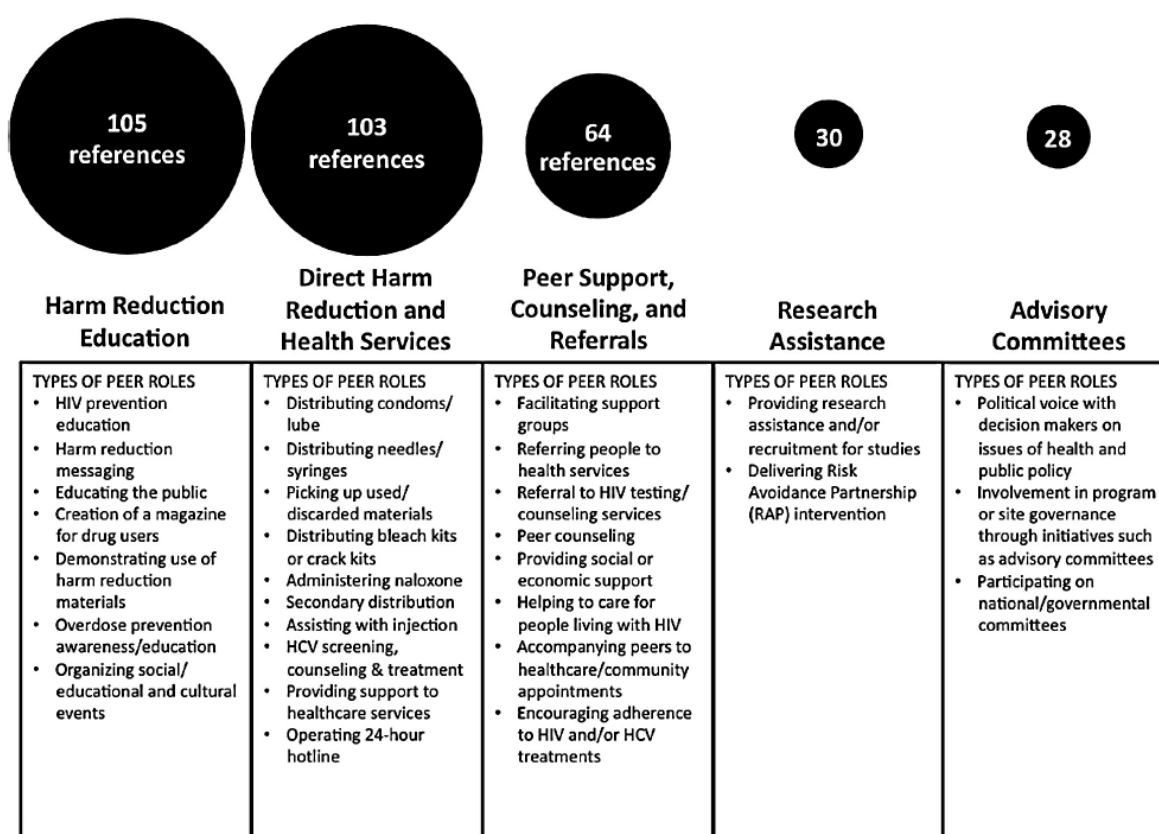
105 references

103 references

64 references

30

28

Harm Reduction Education

Direct Harm Reduction and Health Services

Peer Support, Counseling, and Referrals

Research Assistance

Advisory Committees

| TYPES OF PEER ROLES • HIV prevention education • Harm reduction messaging • Educating the public • Creation of a magazine for drug users • Demonstrating use of harm reduction materials • Overdose prevention awareness/education • Organizing social/ educational and cultural events | TYPES OF PEER ROLES • Distributing condoms/ lube • Distributing needles/ syringes • Picking up used/ discarded materials • Distributing bleach kits or crack kits • Administering naloxone • Secondary distribution • Assisting with injection • HCV screening, counseling & treatment • Providing support to healthcare services • Operating 24-hour hotline | TYPES OF PEER ROLES • Facilitating support groups • Referring people to health services • Referral to HIV testing/ counseling services • Peer counseling • Providing social or economic support • Helping to care for people living with HIV • Accompanying peers to healthcare/community appointments • Encouraging adherence to HIV and/or HCV treatments | TYPES OF PEER ROLES • Providing research assistance and/or recruitment for studies • Delivering Risk Avoidance Partnership (RAP) intervention | TYPES OF PEER ROLES • Political voice with decision makers on issues of health and public policy • Involvement in program or site governance through initiatives such as advisory committees • Participating on national/governmental committees |